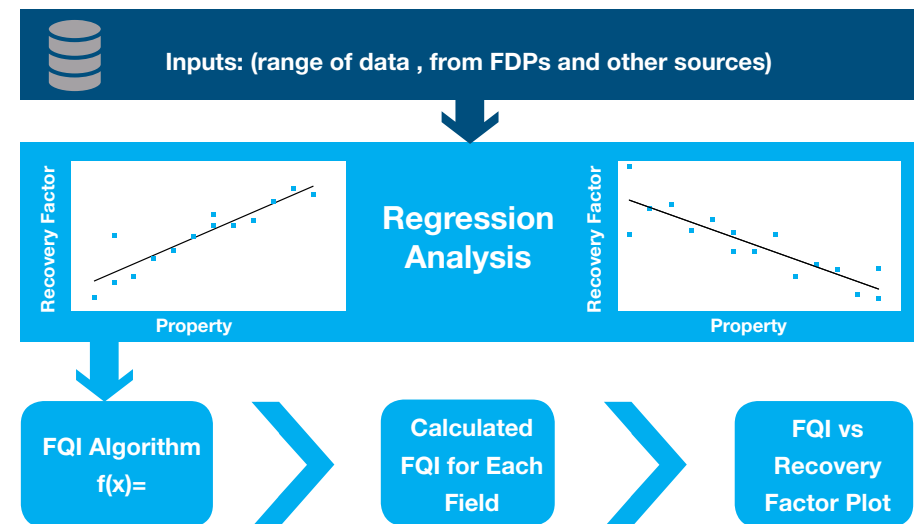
Inputs: (range of data , from FDPs and other sources)

Recovery Factor

Property

Regression Analysis

Recovery Factor

Property

FQI Algorithm f(x)=

Calculated FQI for Each Field

FQI vs Recovery Factor Plot